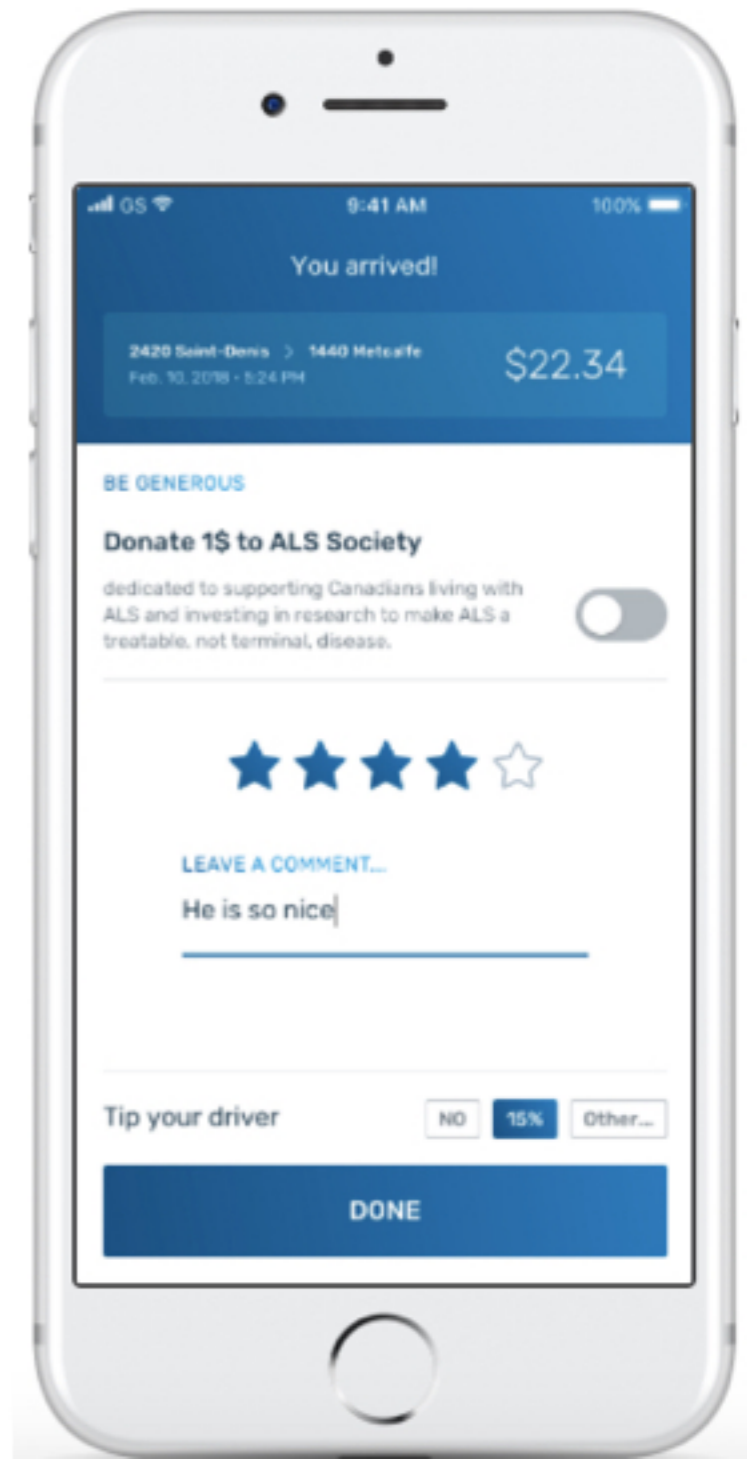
GS 9:41 AM 100%

You arrived!

2420 Saint-Denis > 1440 Metcalfe
Feb. 10, 2018 - 5:24 PM

$22.34

BE GENEROUS

Donate 1$ to ALS Society

dedicated to supporting Canadians living with ALS and investing in research to make ALS a treatable, not terminal, disease.

LEAVE A COMMENT...

He is so nice

Tip your driver

NO

15%

Other...

DONE